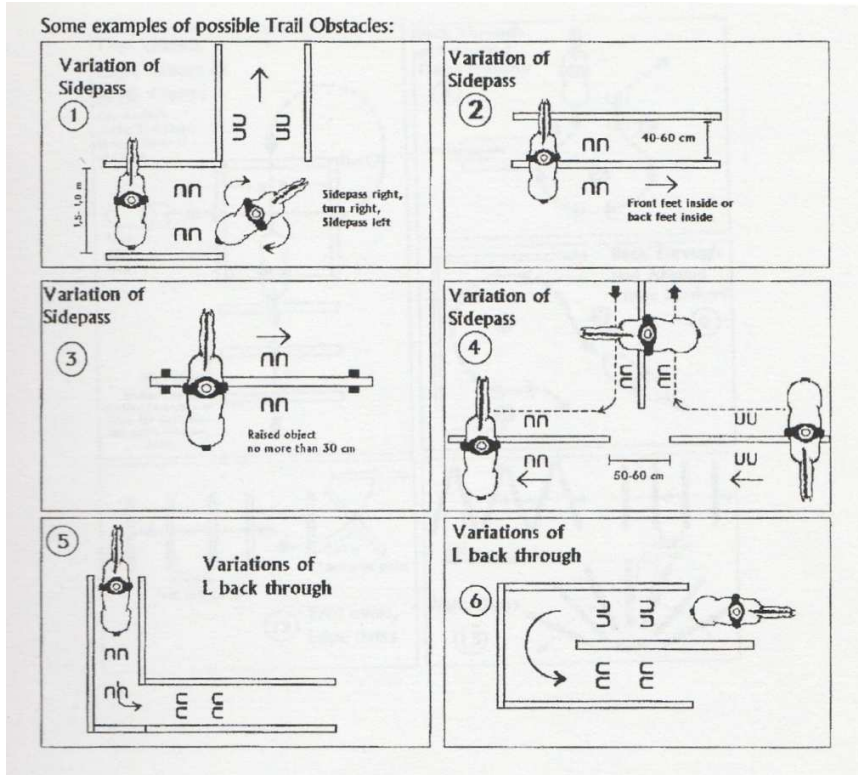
Some examples of possible Trail Obstacles:

Variation of Sidepass

1

1,5 - 1,0 m

Sidepass right, turn right, Sidepass left

Variation of Sidepass

2

40-60 cm

Front feet inside or back feet inside

Variation of Sidepass

3

Raised object no more than 30 cm

Variation of Sidepass

4

50-60 cm

5

Variations of L back through

Variations of L back through

6